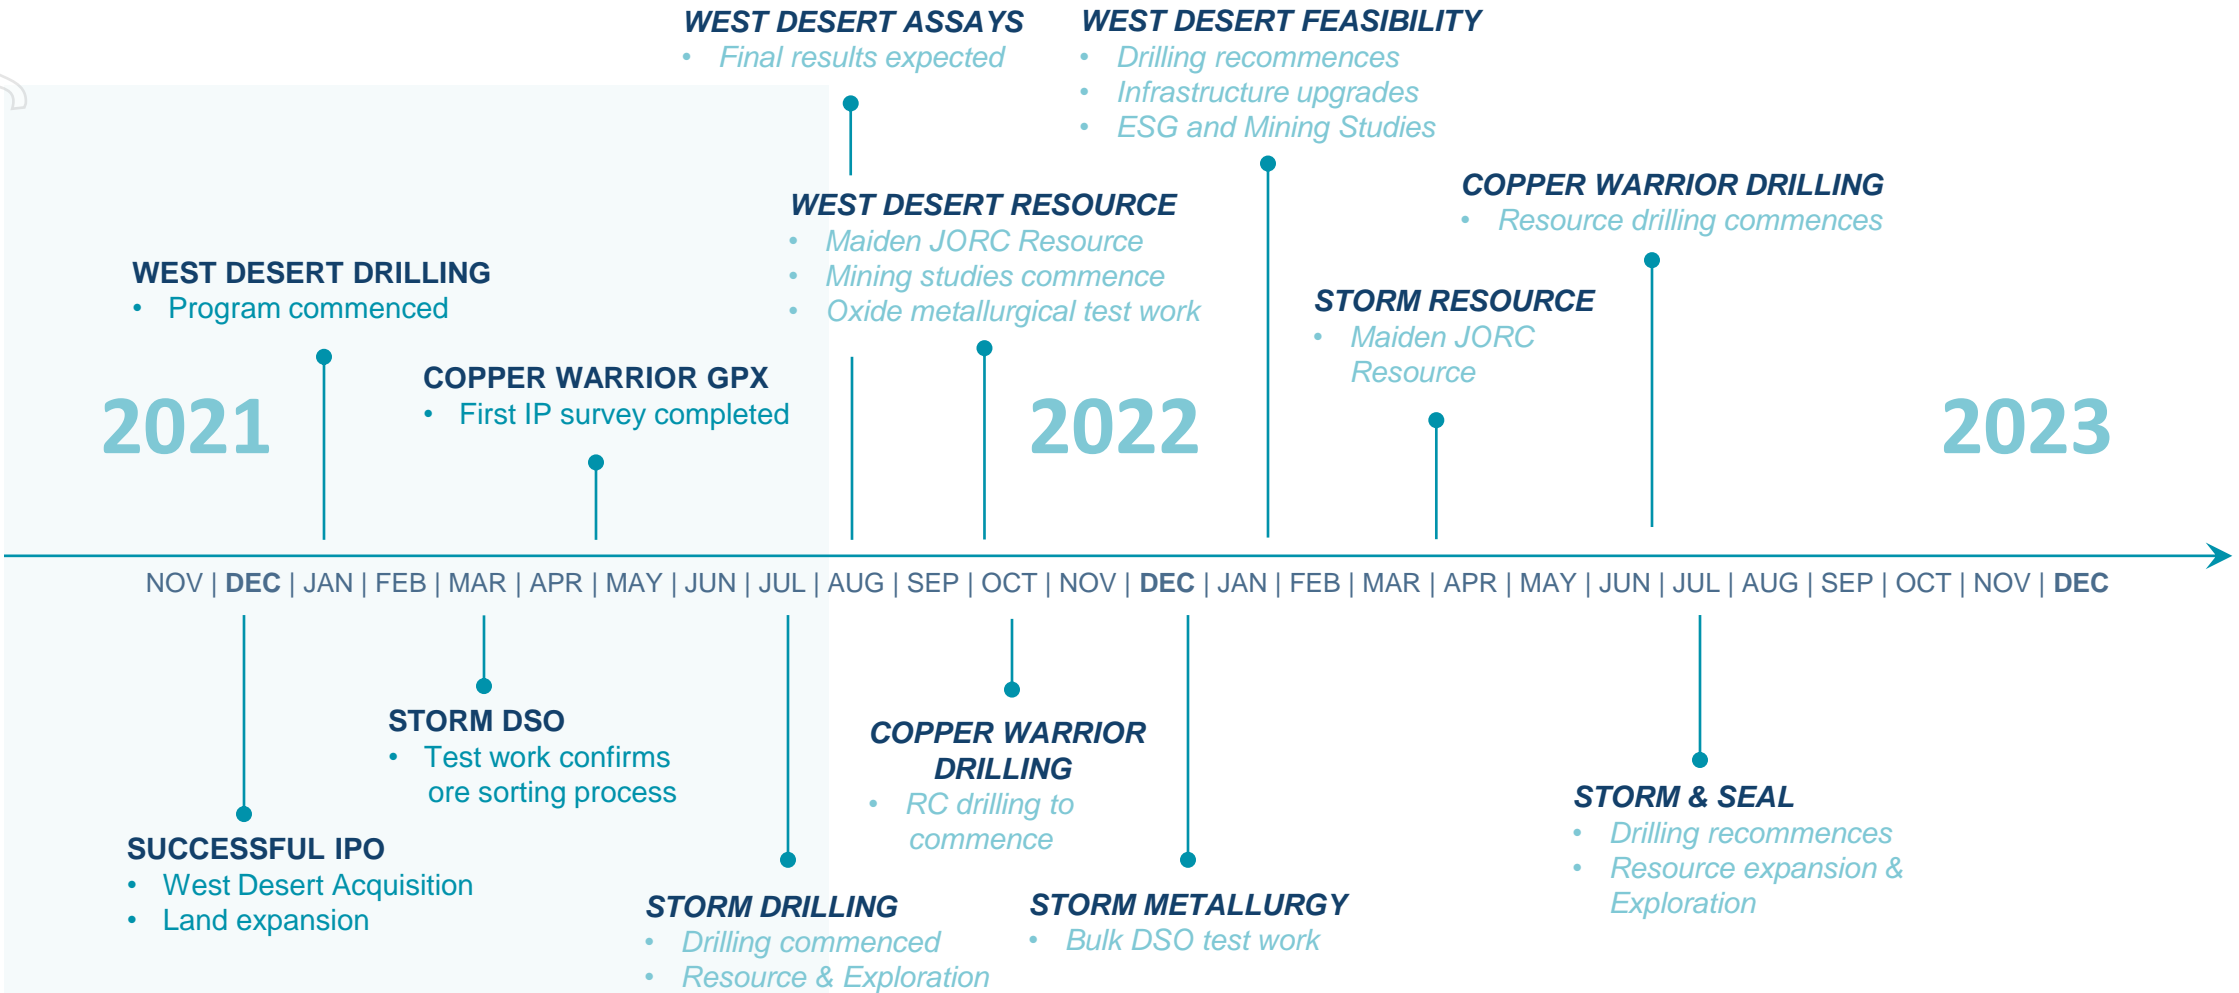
WEST DESERT ASSAYS
• Final results expected

WEST DESERT FEASIBILITY
• Drilling recommences
• Infrastructure upgrades
• ESG and Mining Studies

WEST DESERT RESOURCE
• Maiden JORC Resource
• Mining studies commence
• Oxide metallurgical test work

COPPER WARRIOR DRILLING
• Resource drilling commences

WEST DESERT DRILLING
• Program commenced

STORM RESOURCE
• Maiden JORC Resource

COPPER WARRIOR GPX
• First IP survey completed

2021

2022

2023

NOV | DEC | JAN | FEB | MAR | APR | MAY | JUN | JUL | AUG | SEP | OCT | NOV | DEC | JAN | FEB | MAR | APR | MAY | JUN | JUL | AUG | SEP | OCT | NOV | DEC

STORM DSO
• Test work confirms ore sorting process

COPPER WARRIOR DRILLING
• RC drilling to commence

STORM & SEAL
• Drilling recommences
• Resource expansion & Exploration

SUCCESSFUL IPO
• West Desert Acquisition
• Land expansion

STORM DRILLING
• Drilling commenced
• Resource & Exploration

STORM METALLURGY
• Bulk DSO test work